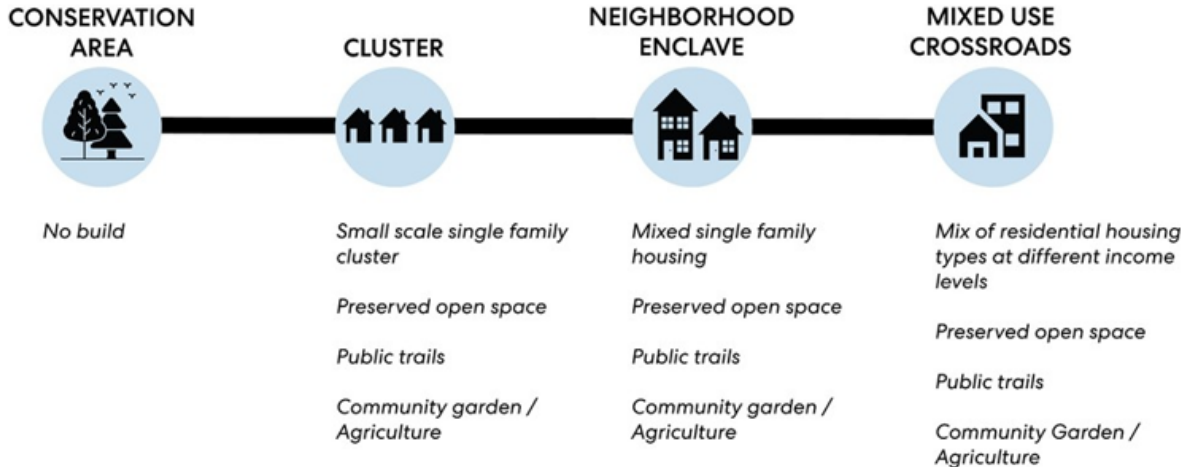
CONSERVATION AREA

No build

CLUSTER

Small scale single family cluster

Preserved open space

Public trails

Community garden / Agriculture

NEIGHBORHOOD ENCLAVE

Mixed single family housing

Preserved open space

Public trails

Community garden / Agriculture

MIXED USE CROSSROADS

Mix of residential housing types at different income levels

Preserved open space

Public trails

Community Garden / Agriculture